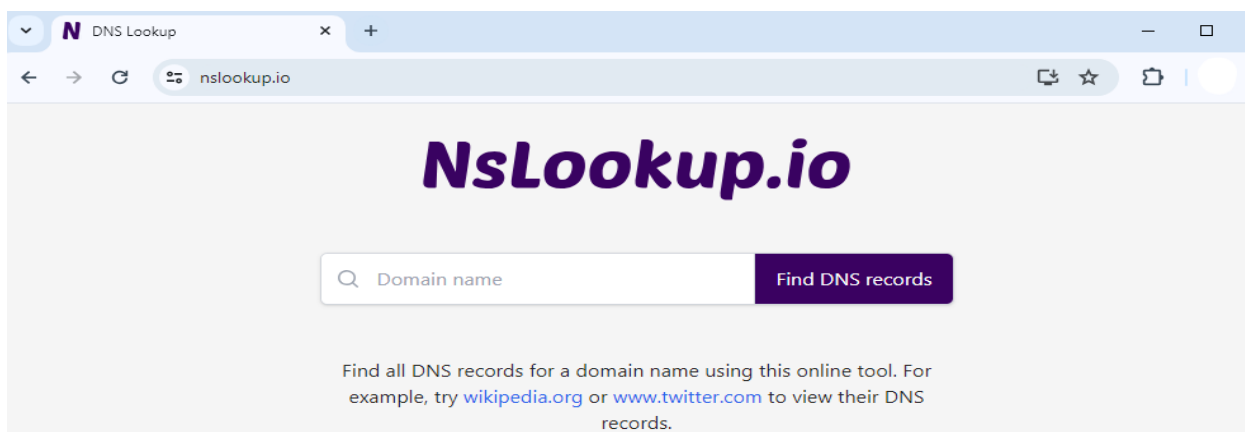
N DNS Lookup ×
+
nslookup.io

NsLookup.io

Domain name
Find DNS records

Find all DNS records for a domain name using this online tool. For example, try wikipedia.org or www.twitter.com to view their DNS records.